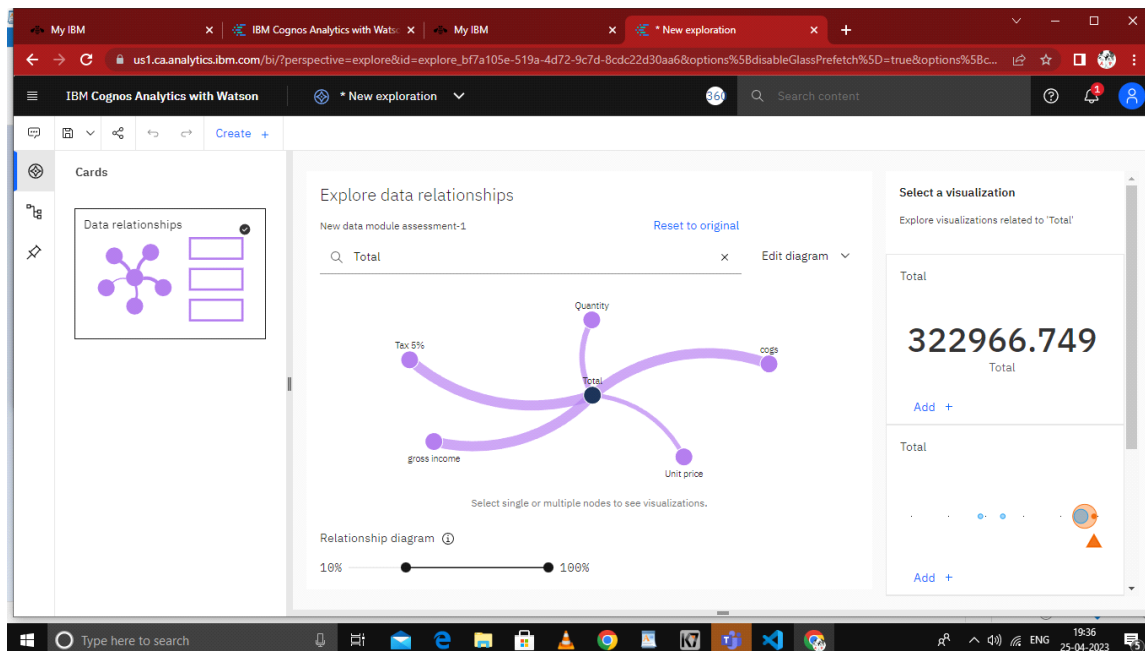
My IBM
IBM Cognos Analytics with Wats
My IBM
* New exploration

us1.ca.analytics.ibm.com/bi/?perspective=explore&id=explore_bf7a105e-519a-4d72-9c7d-8cdc22d30aa6&options%5BdisableGlassPrefetch%5D=true&options%5Bc...

IBM Cognos Analytics with Watson
* New exploration
360
Search content
1

Create +

Cards

Data relationships

Explore data relationships

New data module assessment-1
Reset to original

Total
Edit diagram

Quantity
Tax 5%
cogs
Total
gross income
Unit price

Select single or multiple nodes to see visualizations.

Relationship diagram
10%
100%

Select a visualization
Explore visualizations related to 'Total'

Total
322966.749
Total
Add +

Total
Add +

Type here to search
ENG
19:36
25-04-2023